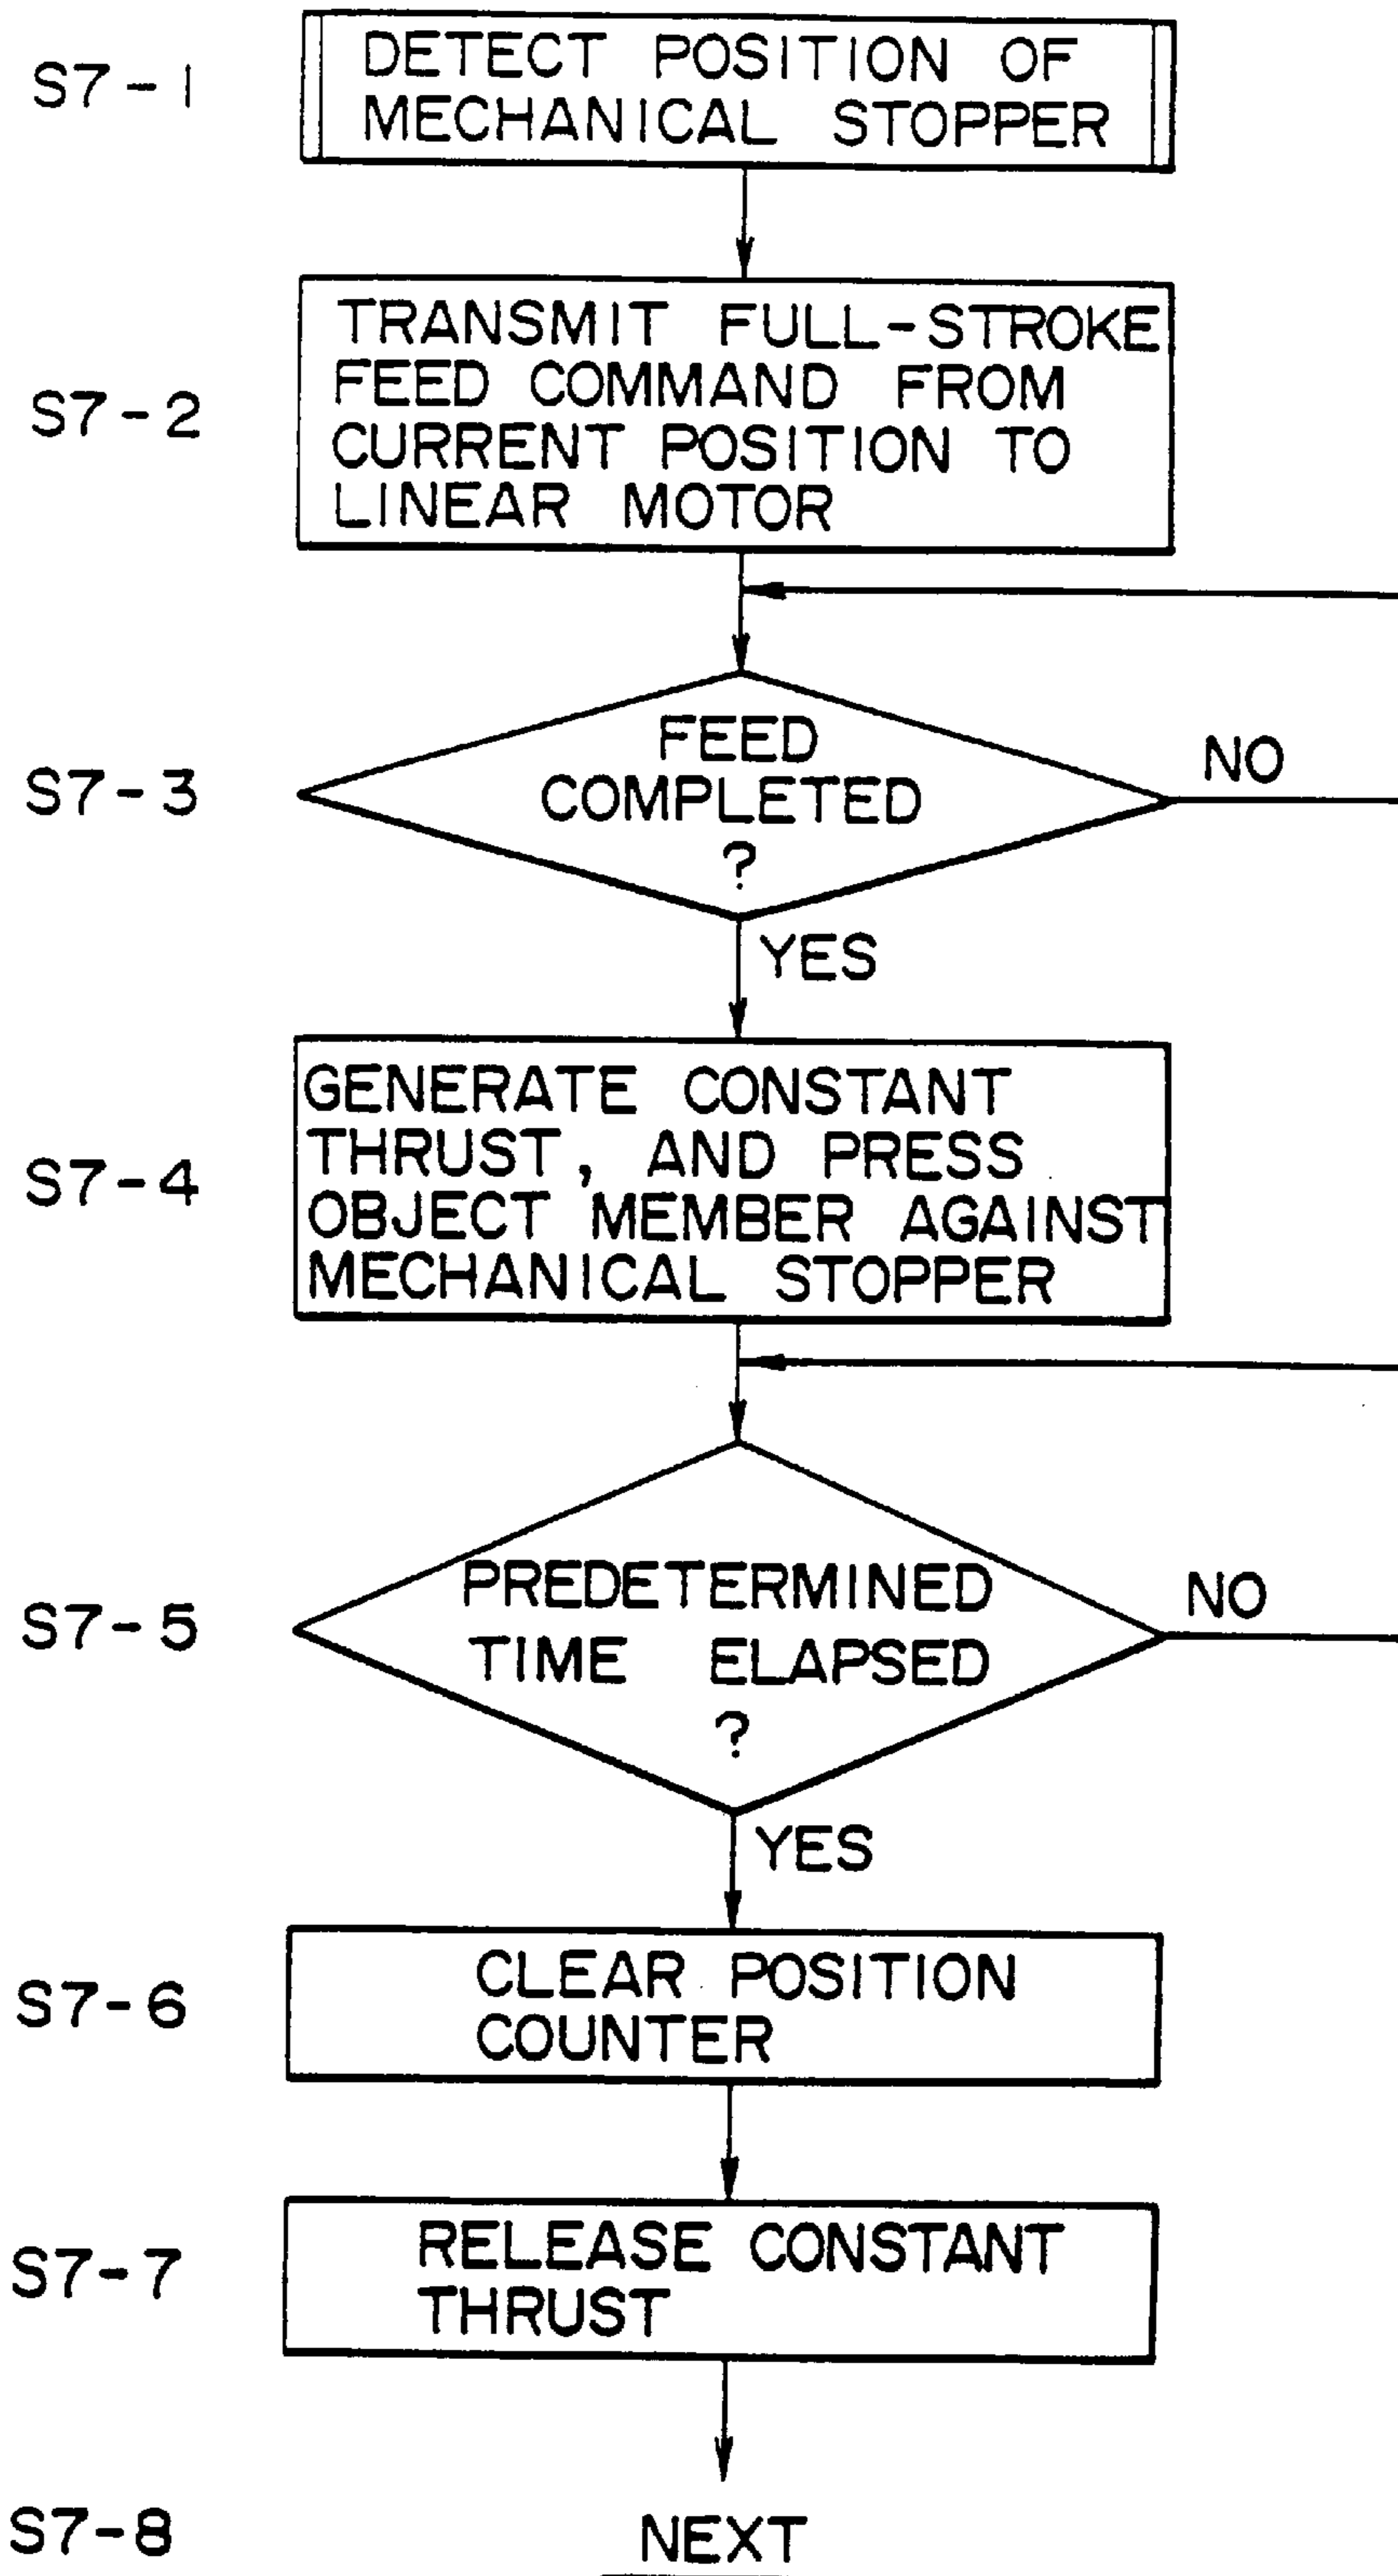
S7-1 DETECT POSITION OF MECHANICAL STOPPER

S7-2 TRANSMIT FULL-STROKE FEED COMMAND FROM CURRENT POSITION TO LINEAR MOTOR

S7-3 FEED COMPLETED ?

NO

YES

S7-4 GENERATE CONSTANT THRUST, AND PRESS OBJECT MEMBER AGAINST MECHANICAL STOPPER

S7-5 PREDETERMINED TIME ELAPSED ?

NO

YES

S7-6 CLEAR POSITION COUNTER

S7-7 RELEASE CONSTANT THRUST

S7-8 NEXT